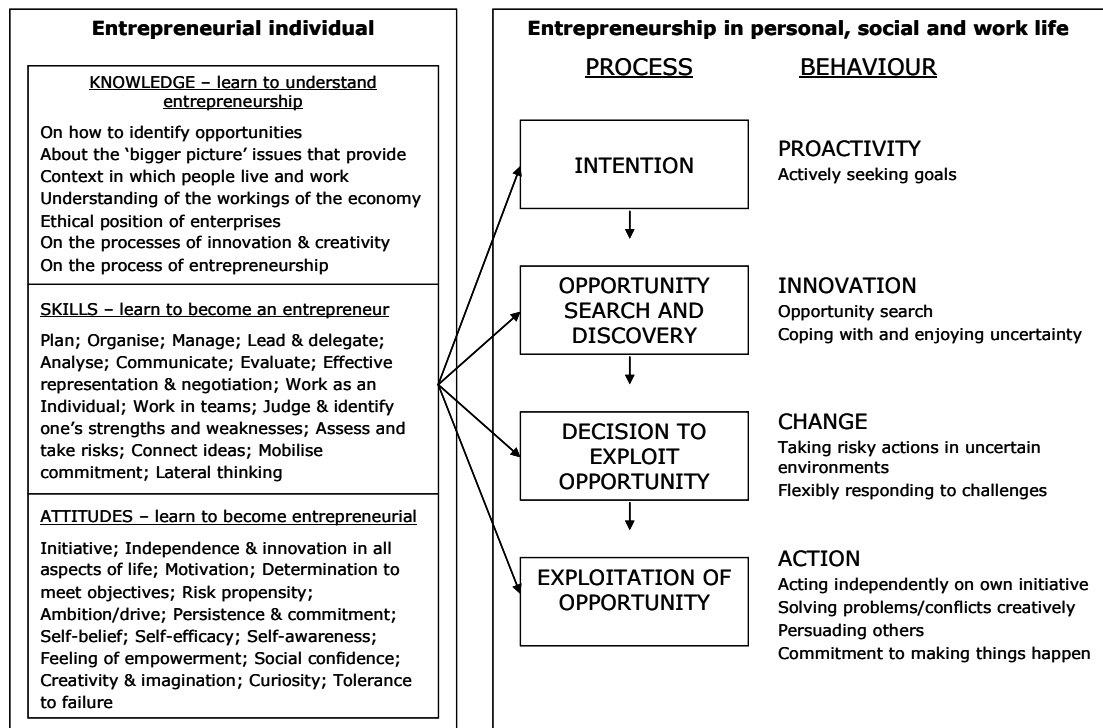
**Entrepreneurial individual**

KNOWLEDGE – learn to understand entrepreneurship

On how to identify opportunities
About the 'bigger picture' issues that provide Context in which people live and work
Understanding of the workings of the economy
Ethical position of enterprises
On the processes of innovation & creativity
On the process of entrepreneurship

SKILLS – learn to become an entrepreneur

Plan; Organise; Manage; Lead & delegate; Analyse; Communicate; Evaluate; Effective representation & negotiation; Work as an Individual; Work in teams; Judge & identify one's strengths and weaknesses; Assess and take risks; Connect ideas; Mobilise commitment; Lateral thinking

ATTITUDES – learn to become entrepreneurial

Initiative; Independence & innovation in all aspects of life; Motivation; Determination to meet objectives; Risk propensity; Ambition/drive; Persistence & commitment; Self-belief; Self-efficacy; Self-awareness; Feeling of empowerment; Social confidence; Creativity & imagination; Curiosity; Tolerance to failure

**Entrepreneurship in personal, social and work life**

PROCESS

BEHAVIOUR

INTENTION

PROACTIVITY
Actively seeking goals

OPPORTUNITY SEARCH AND DISCOVERY

INNOVATION
Opportunity search
Coping with and enjoying uncertainty

DECISION TO EXPLOIT OPPORTUNITY

CHANGE
Taking risky actions in uncertain environments
Flexibly responding to challenges

EXPLOITATION OF OPPORTUNITY

ACTION
Acting independently on own initiative
Solving problems/conflicts creatively
Persuading others
Commitment to making things happen